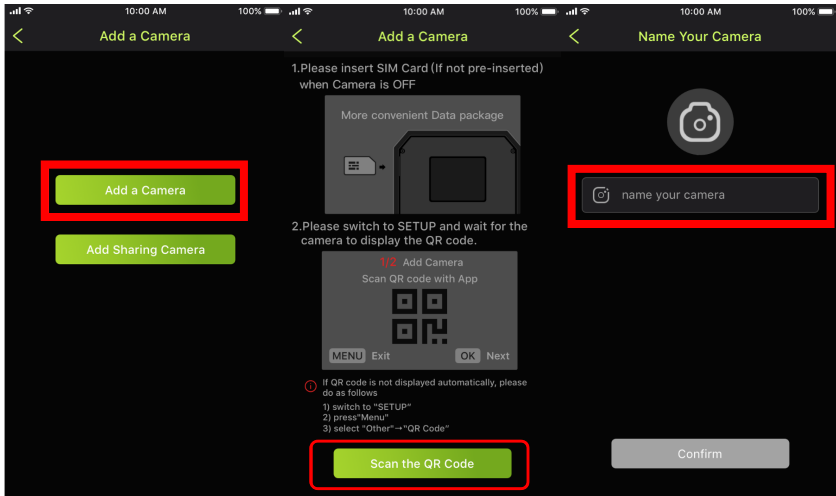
10:00 AM 100%

Add a Camera

Add a Camera

Add Sharing Camera

10:00 AM 100%

Add a Camera

1.Please insert SIM Card (If not pre-inserted) when Camera is OFF

More convenient Data package

2.Please switch to SETUP and wait for the camera to display the QR code.

1/2 Add Camera
Scan QR code with App

MENU Exit OK Next

If QR code is not displayed automatically, please do as follows
1) switch to "SETUP"
2) press"Menu"
3) select "Other"→"QR Code"

Scan the QR Code

10:00 AM 100%

Name Your Camera

name your camera

Confirm